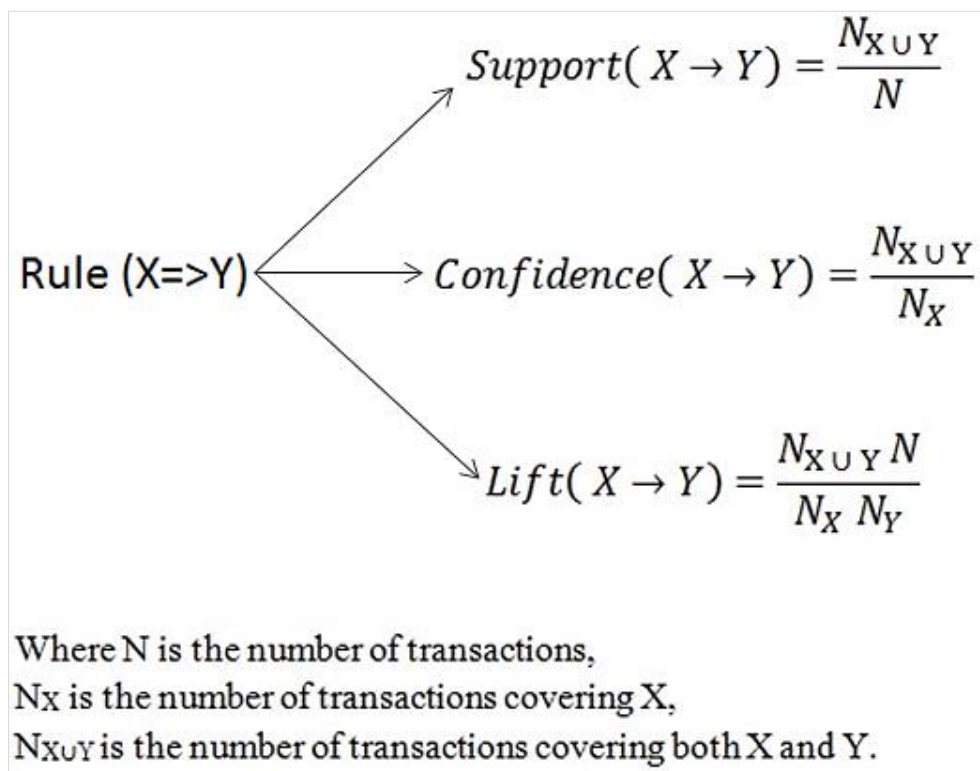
Rule (X=>Y)

$Support(X \rightarrow Y) = \frac{N_{X \cup Y}}{N}$

$Confidence(X \rightarrow Y) = \frac{N_{X \cup Y}}{N_X}$

$Lift(X \rightarrow Y) = \frac{N_{X \cup Y} N}{N_X N_Y}$

Where N is the number of transactions,
$N_X$ is the number of transactions covering X,
$N_{X \cup Y}$ is the number of transactions covering both X and Y.